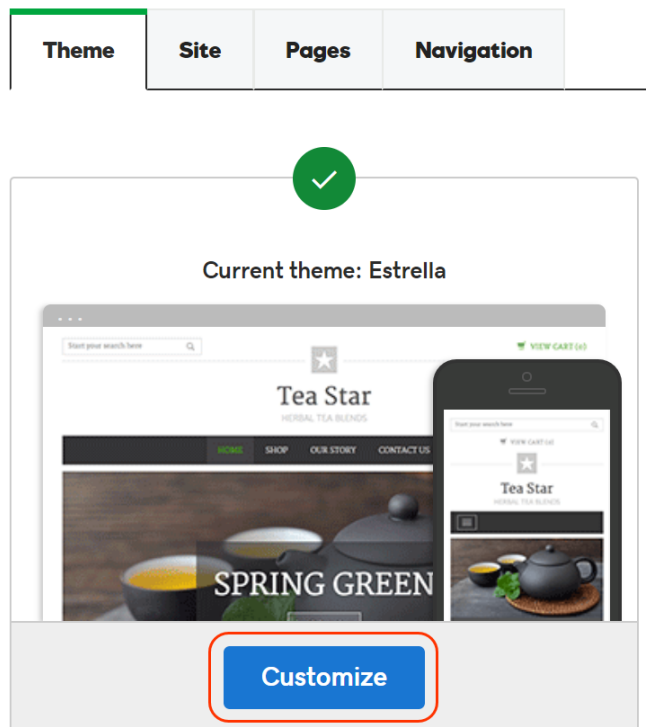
Theme
Site
Pages
Navigation

Current theme: Estrella

Start your search here
VIEW CART (0)
Tea Star
HERBAL TEA BLENDS
HOME
SHOP
OUR STORY
CONTACT US
SPRING GREEN

Start your search here
VIEW CART (0)
Tea Star
HERBAL TEA BLENDS

Customize